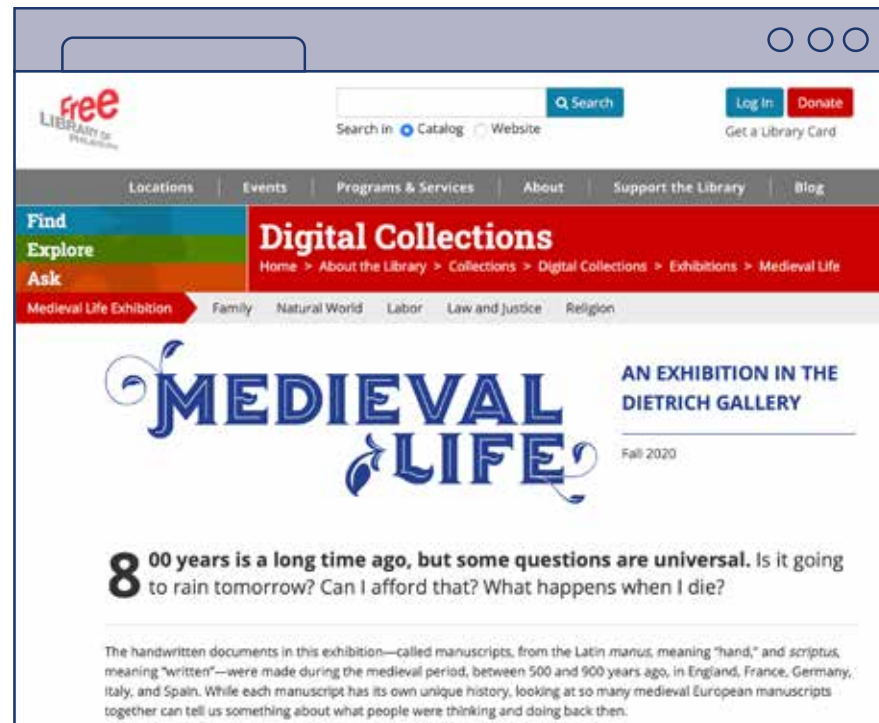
Free LIBRARY OF PHILADELPHIA

Search

Search in Catalog Website

Log In Donate

Get a Library Card

Locations | Events | Programs & Services | About | Support the Library | Blog

Find
Explore
Ask

Digital Collections

Home > About the Library > Collections > Digital Collections > Exhibitions > Medieval Life

Medieval Life Exhibition Family Natural World Labor Law and Justice Religion

MEDIEVAL LIFE

AN EXHIBITION IN THE DIETRICH GALLERY

Fall 2020

800 years is a long time ago, but some questions are universal. Is it going to rain tomorrow? Can I afford that? What happens when I die?

The handwritten documents in this exhibition—called manuscripts, from the Latin *manus*, meaning "hand," and *scriptus*, meaning "written"—were made during the medieval period, between 500 and 900 years ago, in England, France, Germany, Italy, and Spain. While each manuscript has its own unique history, looking at so many medieval European manuscripts together can tell us something about what people were thinking and doing back then.